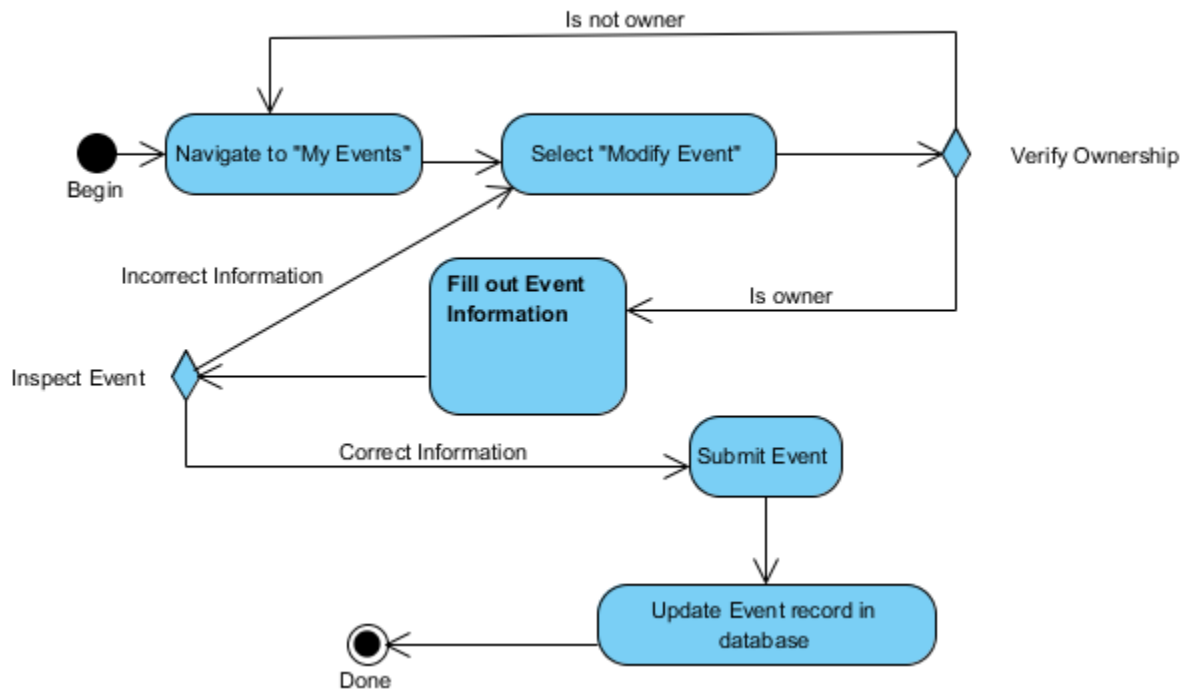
Is not owner

Begin

Navigate to "My Events"

Select "Modify Event"

Verify Ownership

Incorrect Information

Fill out Event Information

Is owner

Inspect Event

Correct Information

Submit Event

Update Event record in database

Done